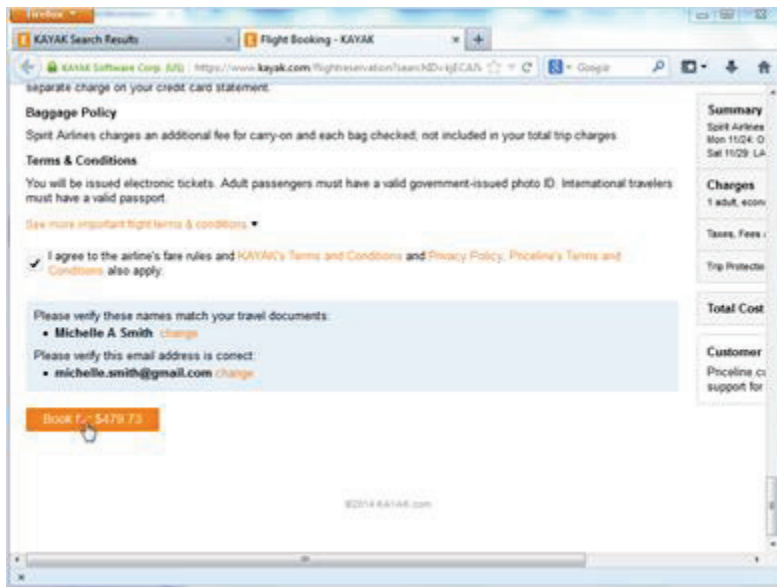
Firefox

KAYAK Search Results

Flight Booking - KAYAK

KAYAK Software Corp. (US) | https://www.kayak.com/flightreservation/searchID=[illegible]

Google

separate charge on your credit card statement.

Baggage Policy

Spirit Airlines charges an additional fee for carry-on and each bag checked; not included in your total trip charges.

Terms & Conditions

You will be issued electronic tickets. Adult passengers must have a valid government-issued photo ID. International travelers must have a valid passport.

See more important flight terms & conditions ▾

I agree to the airline's fare rules and KAYAK's Terms and Conditions and Privacy Policy. Priceline's Terms and Conditions also apply.

Please verify these names match your travel documents:
• Michelle A Smith change

Please verify this email address is correct:
• michelle.smith@gmail.com change

Book f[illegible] $479.73

©2014 KAYAK.com

Summary
Spirit Airlines
Mon 11/24: O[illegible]
Sat 11/29: LA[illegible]

Charges
1 adult, econ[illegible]

Taxes, Fees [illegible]

Trip Protectio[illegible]

Total Cost

Customer
Priceline c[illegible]
support for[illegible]